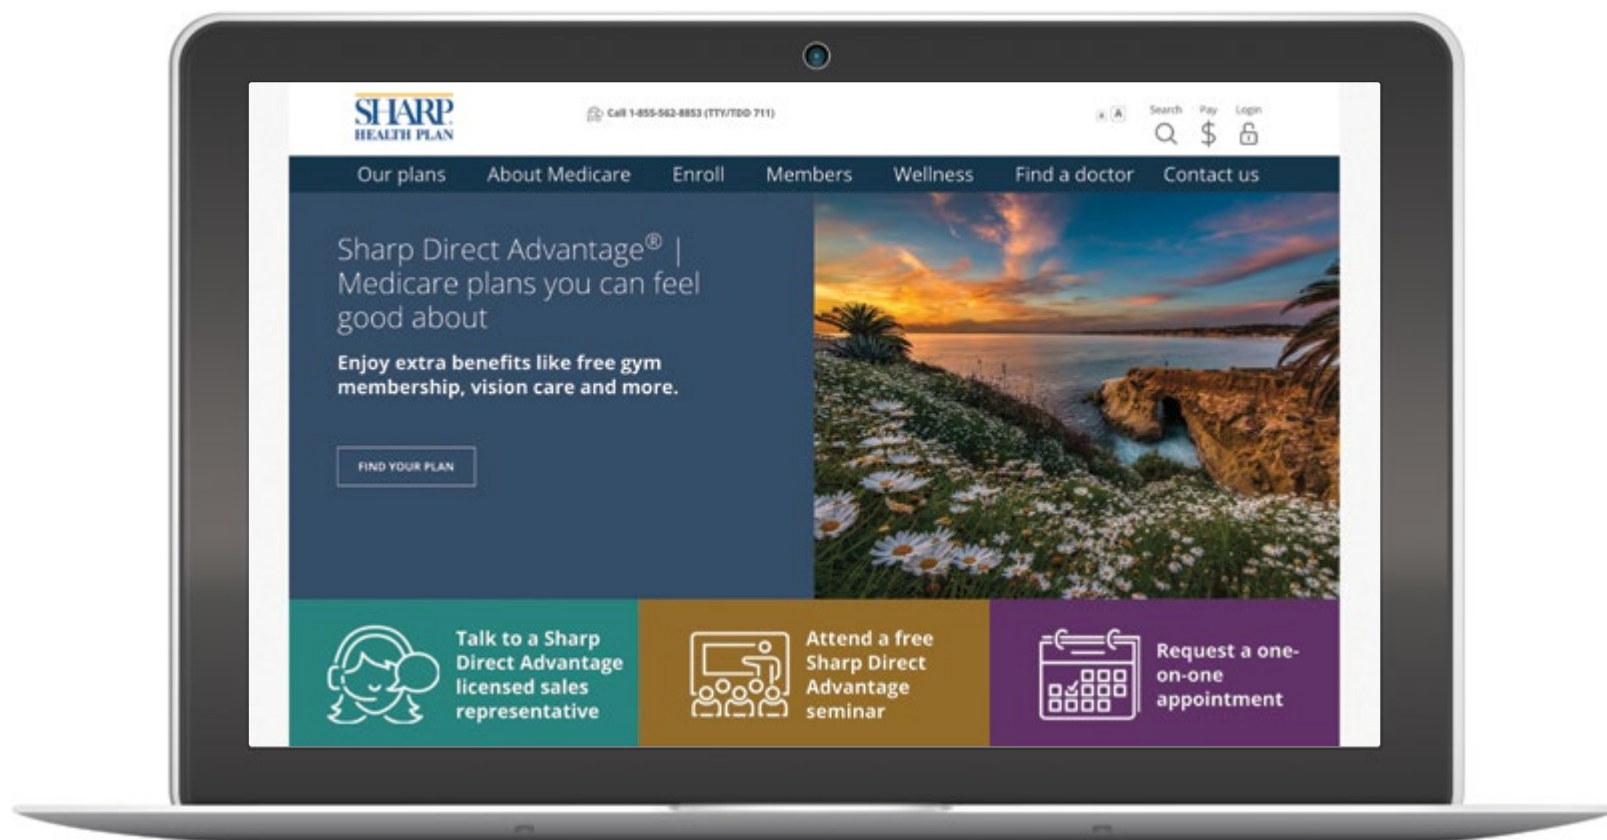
SHARP HEALTH PLAN

Call 1-855-562-8853 (TTY/TDD 711)

A A

Search Pay Login

Our plans About Medicare Enroll Members Wellness Find a doctor Contact us

Sharp Direct Advantage® | Medicare plans you can feel good about

Enjoy extra benefits like free gym membership, vision care and more.

FIND YOUR PLAN

Talk to a Sharp Direct Advantage licensed sales representative

Attend a free Sharp Direct Advantage seminar

Request a one-on-one appointment